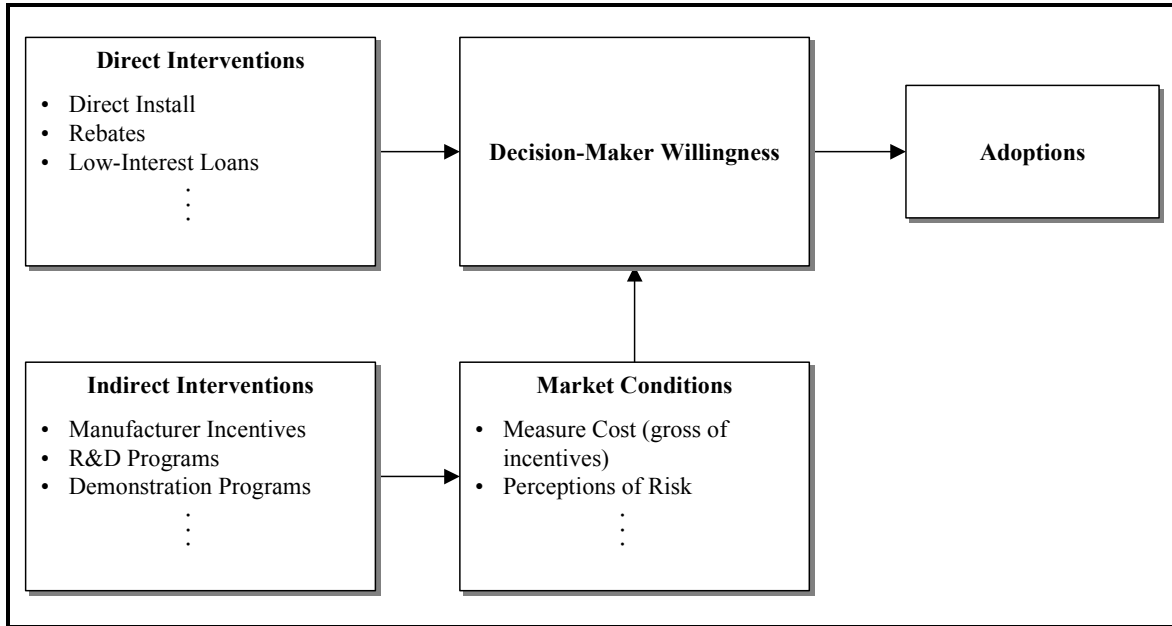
**Direct Interventions**

- Direct Install
- Rebates
- Low-Interest Loans

⋮

**Decision-Maker Willingness**

**Adoptions**

**Indirect Interventions**

- Manufacturer Incentives
- R&D Programs
- Demonstration Programs

⋮

**Market Conditions**

- Measure Cost (gross of incentives)
- Perceptions of Risk

⋮